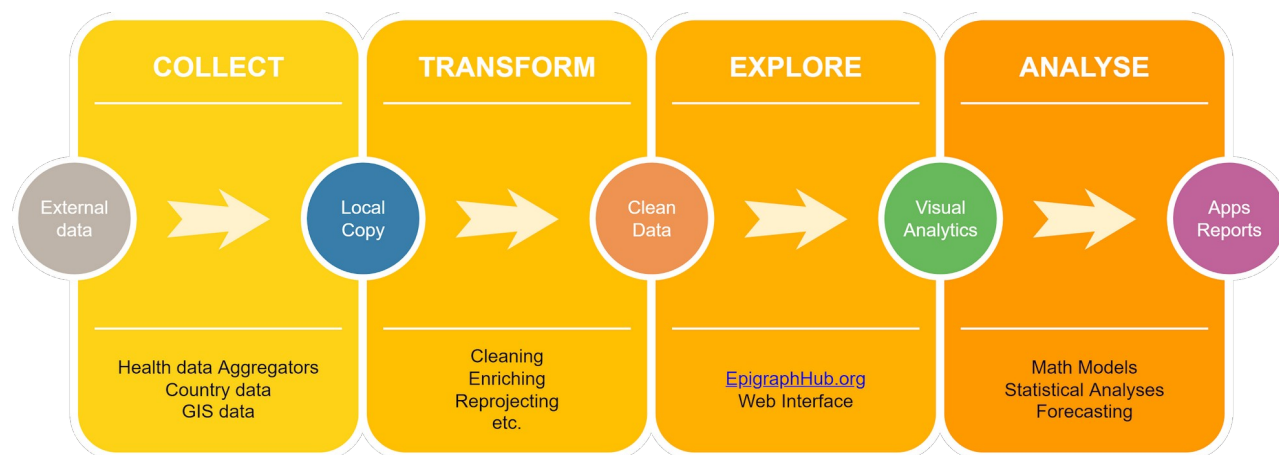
COLLECT

TRANSFORM

EXPLORE

ANALYSE

External data

Local Copy

Clean Data

Visual Analytics

Apps Reports

Health data Aggregators
Country data
GIS data

Cleaning
Enriching
Reprojecting
etc.

EpigraphHub.org
Web Interface

Math Models
Statistical Analyses
Forecasting